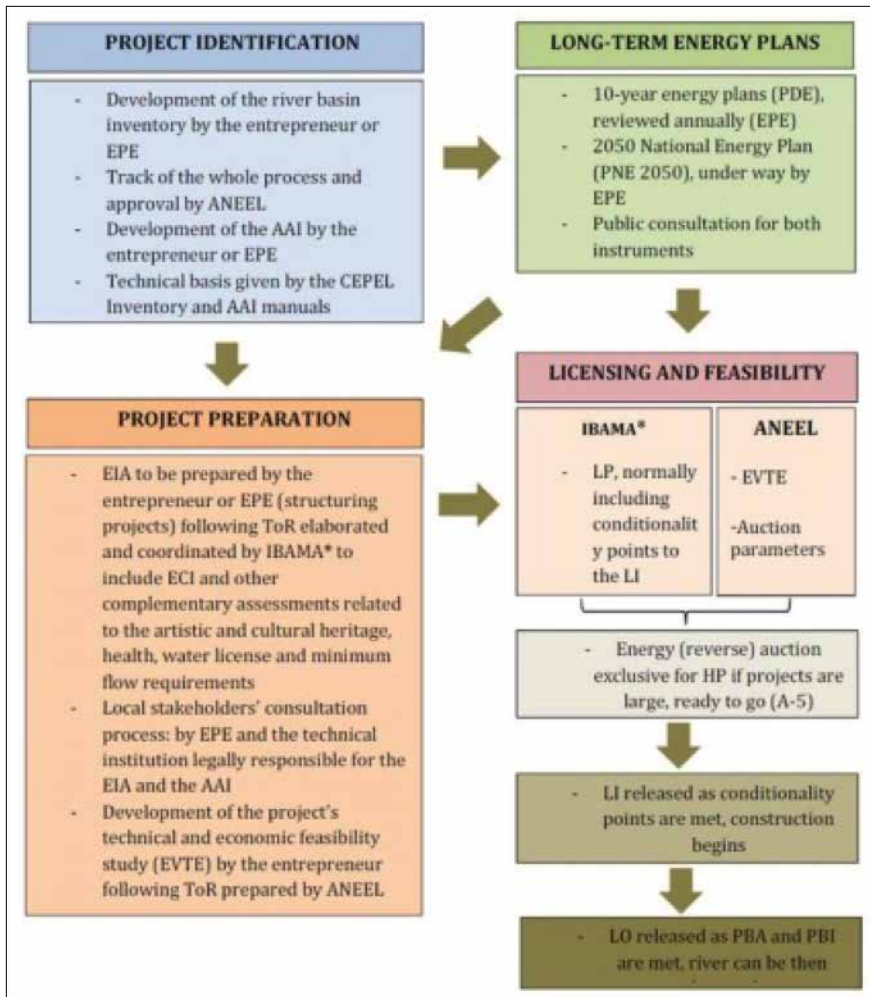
PROJECT IDENTIFICATION

- Development of the river basin inventory by the entrepreneur or EPE
- Track of the whole process and approval by ANEEL
- Development of the AAI by the entrepreneur or EPE
- Technical basis given by the CEPEL Inventory and AAI manuals

LONG-TERM ENERGY PLANS

- 10-year energy plans (PDE), reviewed annually (EPE)
- 2050 National Energy Plan (PNE 2050), under way by EPE
- Public consultation for both instruments

PROJECT PREPARATION

- EIA to be prepared by the entrepreneur or EPE (structuring projects) following ToR elaborated and coordinated by IBAMA* to include ECI and other complementary assessments related to the artistic and cultural heritage, health, water license and minimum flow requirements
- Local stakeholders' consultation process: by EPE and the technical institution legally responsible for the EIA and the AAI
- Development of the project's technical and economic feasibility study (EVTE) by the entrepreneur following ToR prepared by ANEEL

LICENSING AND FEASIBILITY

IBAMA*

- LP, normally including conditionality points to the LI

ANEEL

- EVTE

-Auction parameters

- Energy (reverse) auction exclusive for HP if projects are large, ready to go (A-5)

- LI released as conditionality points are met, construction begins

- LO released as PBA and PBI are met, river can be then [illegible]